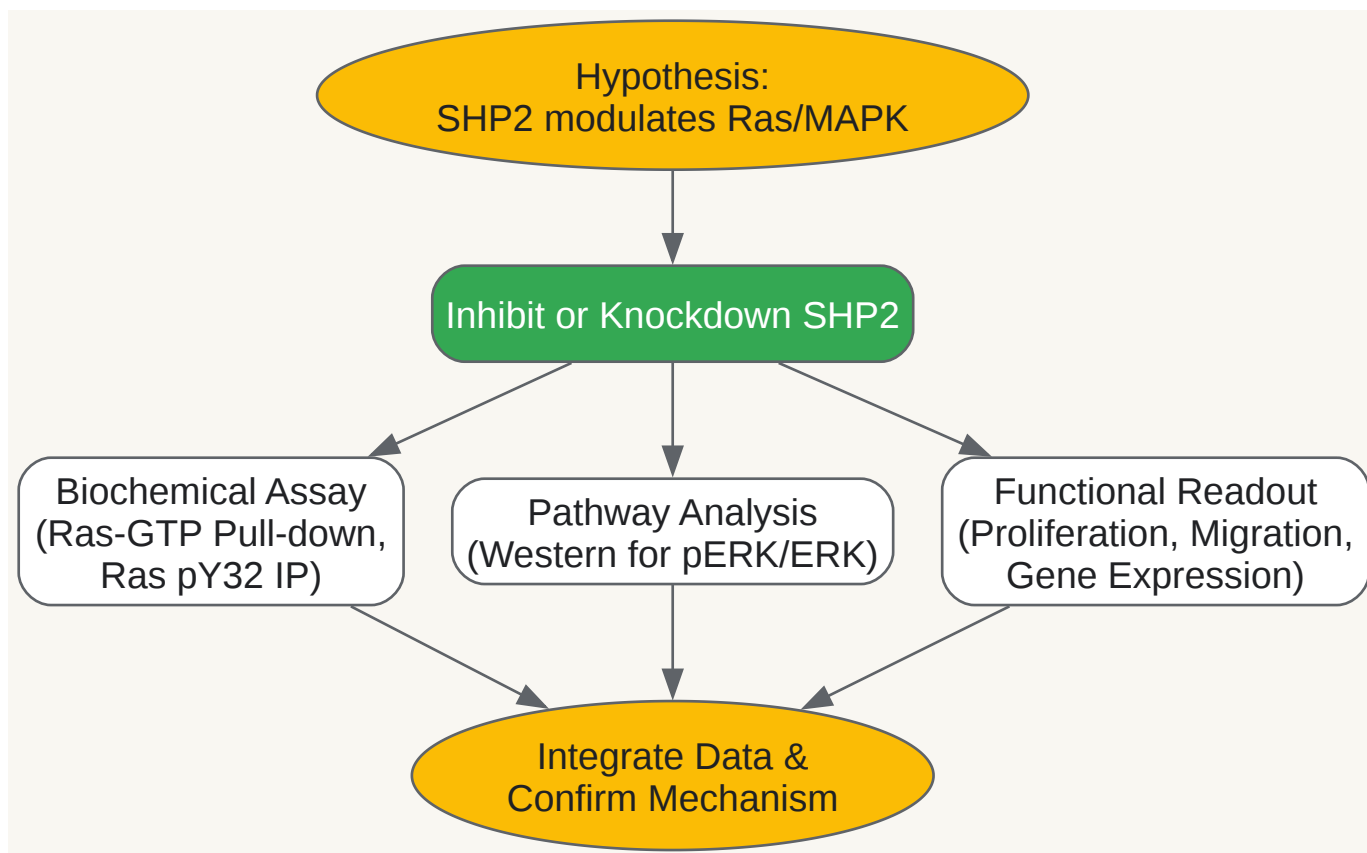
Hypothesis:
SHP2 modulates Ras/MAPK

Inhibit or Knockdown SHP2

Biochemical Assay
(Ras-GTP Pull-down,
Ras pY32 IP)

Pathway Analysis
(Western for pERK/ERK)

Functional Readout
(Proliferation, Migration,
Gene Expression)

Integrate Data &
Confirm Mechanism